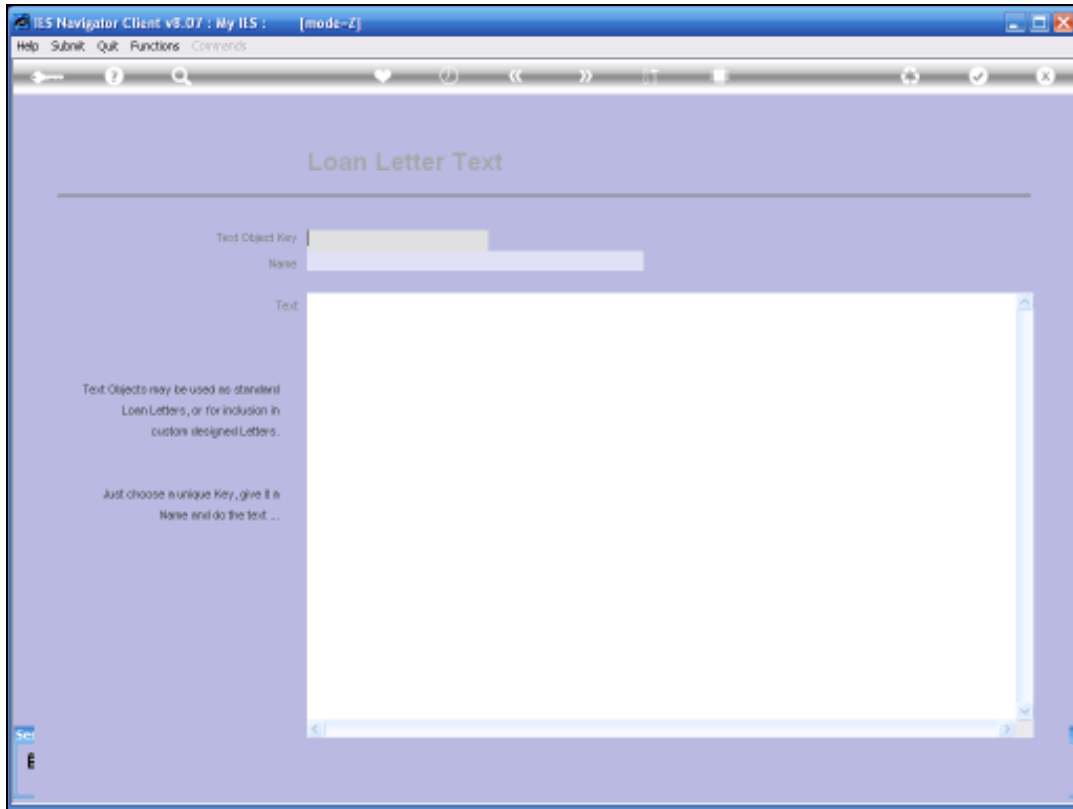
IES Navigator Client v8.07 : My IES : [mode-Z]

Help Submit Quit Functions Commands

Loan Letter Text

Text Object Key

Name

Text

Text Objects may be used as standard Loan Letters, or for inclusion in custom designed Letters.

Just choose a unique Key, give it a Name and do the text ...